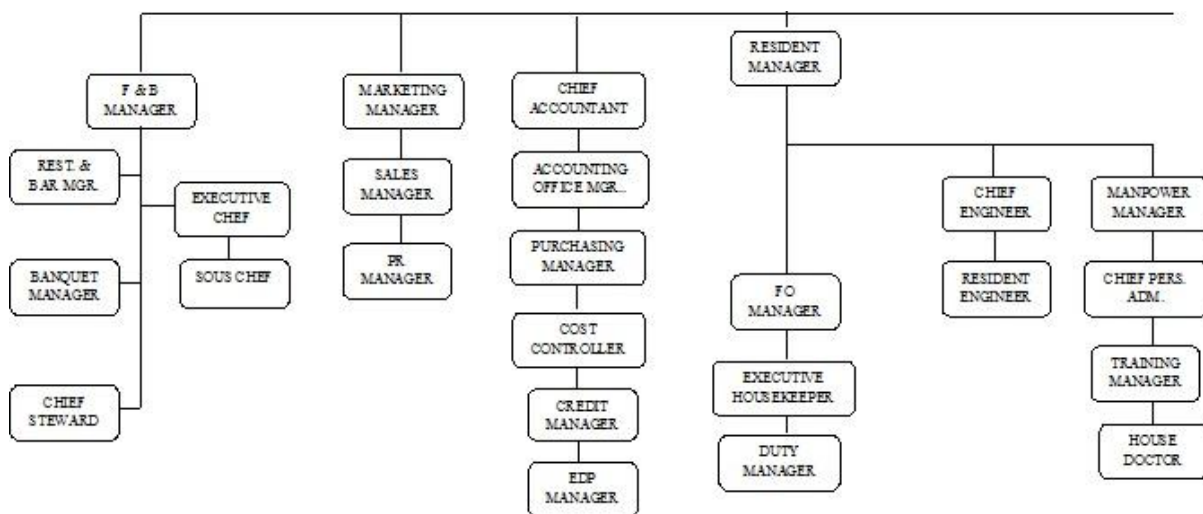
F & B MANAGER

REST. & BAR MGR.

EXECUTIVE CHEF

SOUS CHEF

BANQUET MANAGER

CHIEF STEWARD

MARKETING MANAGER

SALES MANAGER

PR MANAGER

CHIEF ACCOUNTANT

ACCOUNTING OFFICE MGR..

PURCHASING MANAGER

COST CONTROLLER

CREDIT MANAGER

EDP MANAGER

RESIDENT MANAGER

FO MANAGER

EXECUTIVE HOUSEKEEPER

DUTY MANAGER

CHIEF ENGINEER

RESIDENT ENGINEER

MANPOWER MANAGER

CHIEF PERS. ADM.

TRAINING MANAGER

HOUSE DOCTOR